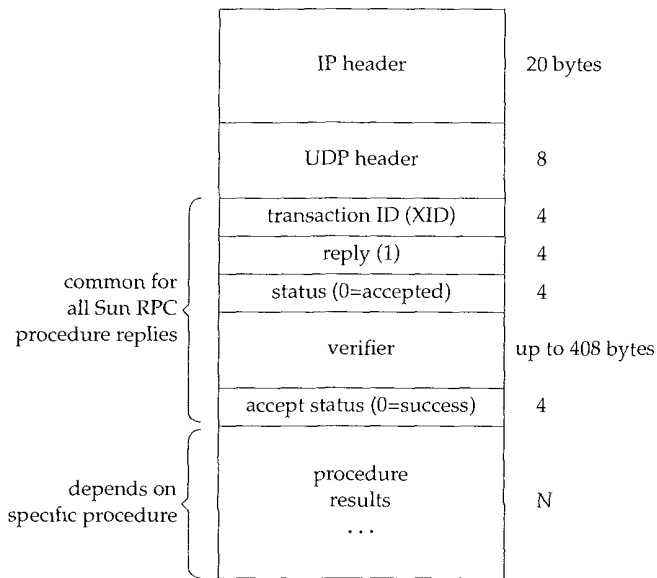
IP header 20 bytes

UDP header 8

transaction ID (XID) 4

reply (1) 4

common for all Sun RPC procedure replies

status (0=accepted) 4

verifier up to 408 bytes

accept status (0=success) 4

depends on specific procedure

procedure results . . . N